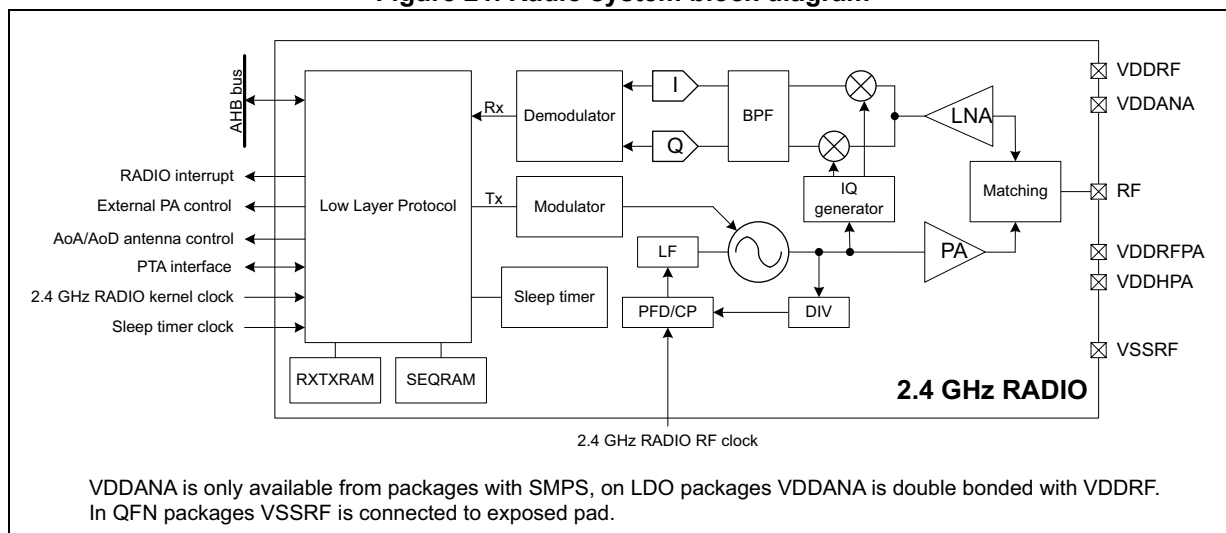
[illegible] Radio system block diagram

AHB bus

RADIO interrupt

External PA control

AoA/AoD antenna control

PTA interface

2.4 GHz RADIO kernel clock

Sleep timer clock

Low Layer Protocol

Rx

Tx

Demodulator

Modulator

I

Q

BPF

LNA

IQ generator

Matching

LF

PFD/CP

DIV

PA

Sleep timer

RXTXRAM

SEQRAM

VDDRF

VDDANA

RF

VDDRFPA

VDDHPA

VSSRF

2.4 GHz RADIO

2.4 GHz RADIO RF clock

VDDANA is only available from packages with SMPS, on LDO packages VDDANA is double bonded with VDDRF. In QFN packages VSSRF is connected to exposed pad.